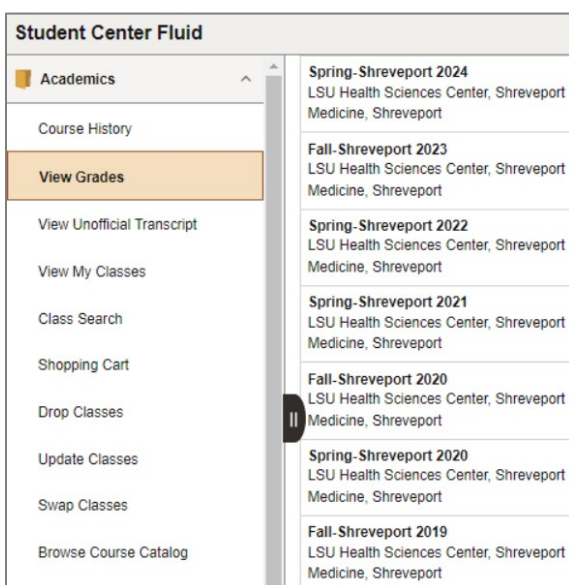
Student Center Fluid

Academics

Course History

View Grades

View Unofficial Transcript

View My Classes

Class Search

Shopping Cart

Drop Classes

Update Classes

Swap Classes

Browse Course Catalog

Spring-Shreveport 2024
LSU Health Sciences Center, Shreveport
Medicine, Shreveport

Fall-Shreveport 2023
LSU Health Sciences Center, Shreveport
Medicine, Shreveport

Spring-Shreveport 2022
LSU Health Sciences Center, Shreveport
Medicine, Shreveport

Spring-Shreveport 2021
LSU Health Sciences Center, Shreveport
Medicine, Shreveport

Fall-Shreveport 2020
LSU Health Sciences Center, Shreveport
Medicine, Shreveport

Spring-Shreveport 2020
LSU Health Sciences Center, Shreveport
Medicine, Shreveport

Fall-Shreveport 2019
LSU Health Sciences Center, Shreveport
Medicine, Shreveport